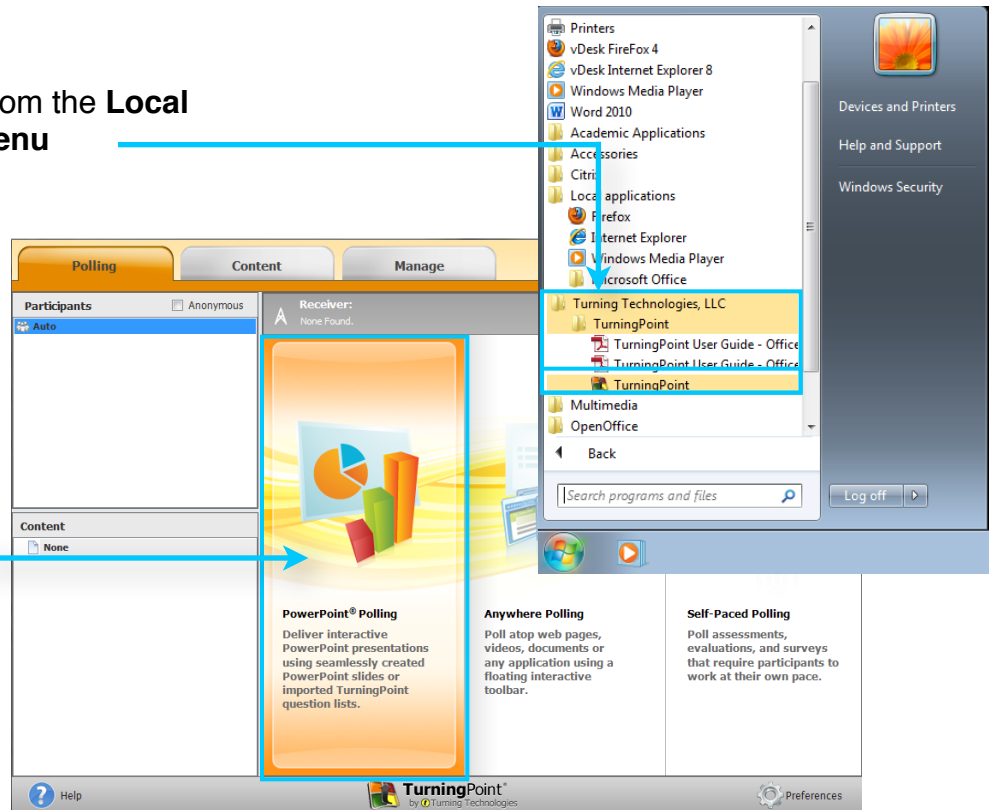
om the **Local**
**enu**

Printers
vDesk FireFox 4
vDesk Internet Explorer 8
Windows Media Player
Word 2010
Academic Applications
Accessories
Citri
Local applications
Firefox
Internet Explorer
Windows Media Player
Microsoft Office
Turning Technologies, LLC
TurningPoint
TurningPoint User Guide - Office
TurningPoint User Guide - Office
TurningPoint
Multimedia
OpenOffice
Back

Search programs and files

Devices and Printers
Help and Support
Windows Security

Log off

Polling
Content
Manage

Participants
Anonymous
Auto

Receiver:
None Found.

Content
None

PowerPoint® Polling
Deliver interactive PowerPoint presentations using seamlessly created PowerPoint slides or imported TurningPoint question lists.

Anywhere Polling
Poll atop web pages, videos, documents or any application using a floating interactive toolbar.

Self-Paced Polling
Poll assessments, evaluations, and surveys that require participants to work at their own pace.

Help
TurningPoint® by Turning Technologies
Preferences